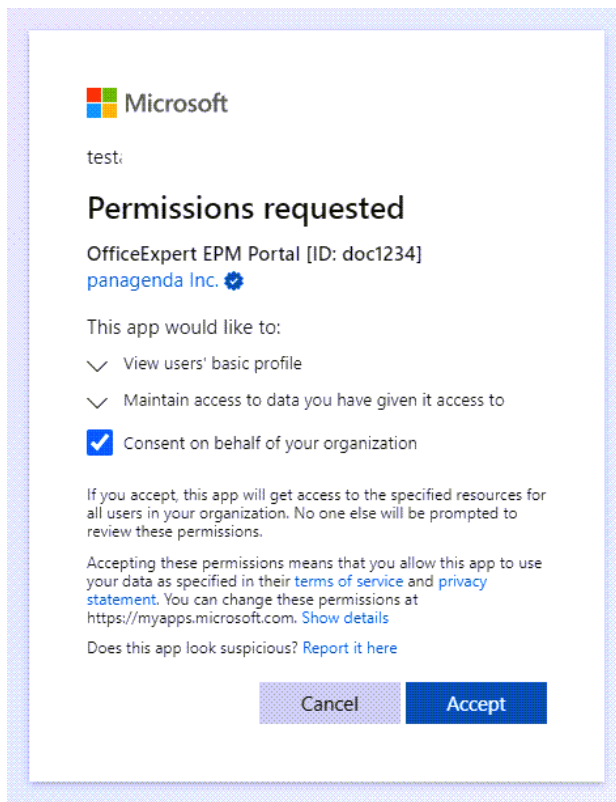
Microsoft

test

Permissions requested

OfficeExpert EPM Portal [ID: doc1234]
panagenda Inc.

This app would like to:

View users' basic profile

Maintain access to data you have given it access to

Consent on behalf of your organization

If you accept, this app will get access to the specified resources for all users in your organization. No one else will be prompted to review these permissions.

Accepting these permissions means that you allow this app to use your data as specified in their terms of service and privacy statement. You can change these permissions at https://myapps.microsoft.com. Show details

Does this app look suspicious? Report it here

Cancel

Accept